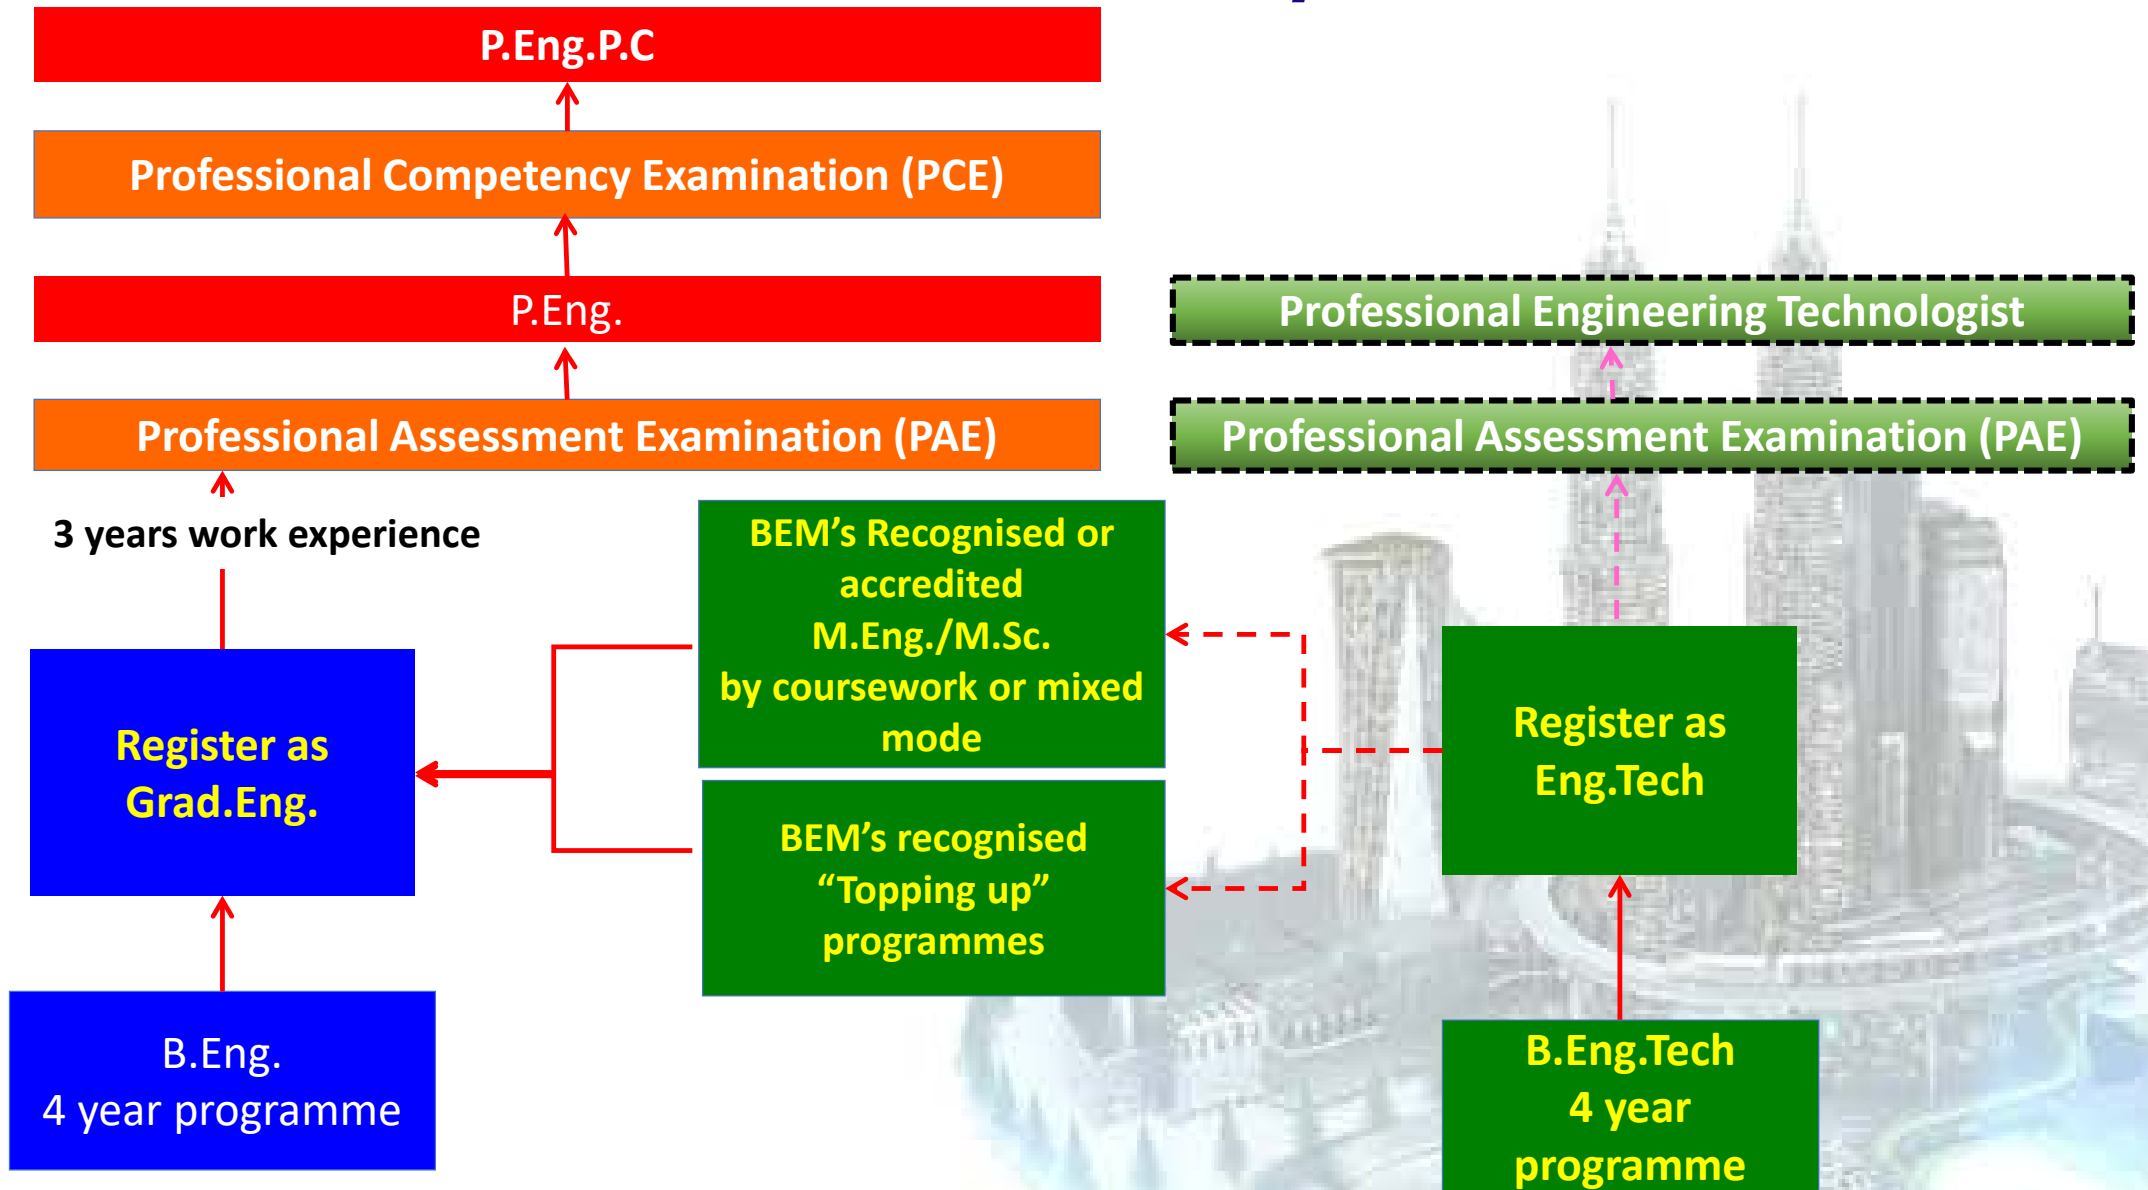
P.Eng.P.C

Professional Competency Examination (PCE)

P.Eng.

Professional Assessment Examination (PAE)

3 years work experience

Register as Grad.Eng.

B.Eng.
4 year programme

BEM's Recognised or accredited M.Eng./M.Sc. by coursework or mixed mode

BEM's recognised "Topping up" programmes

Professional Engineering Technologist

Professional Assessment Examination (PAE)

Register as Eng.Tech

B.Eng.Tech
4 year programme